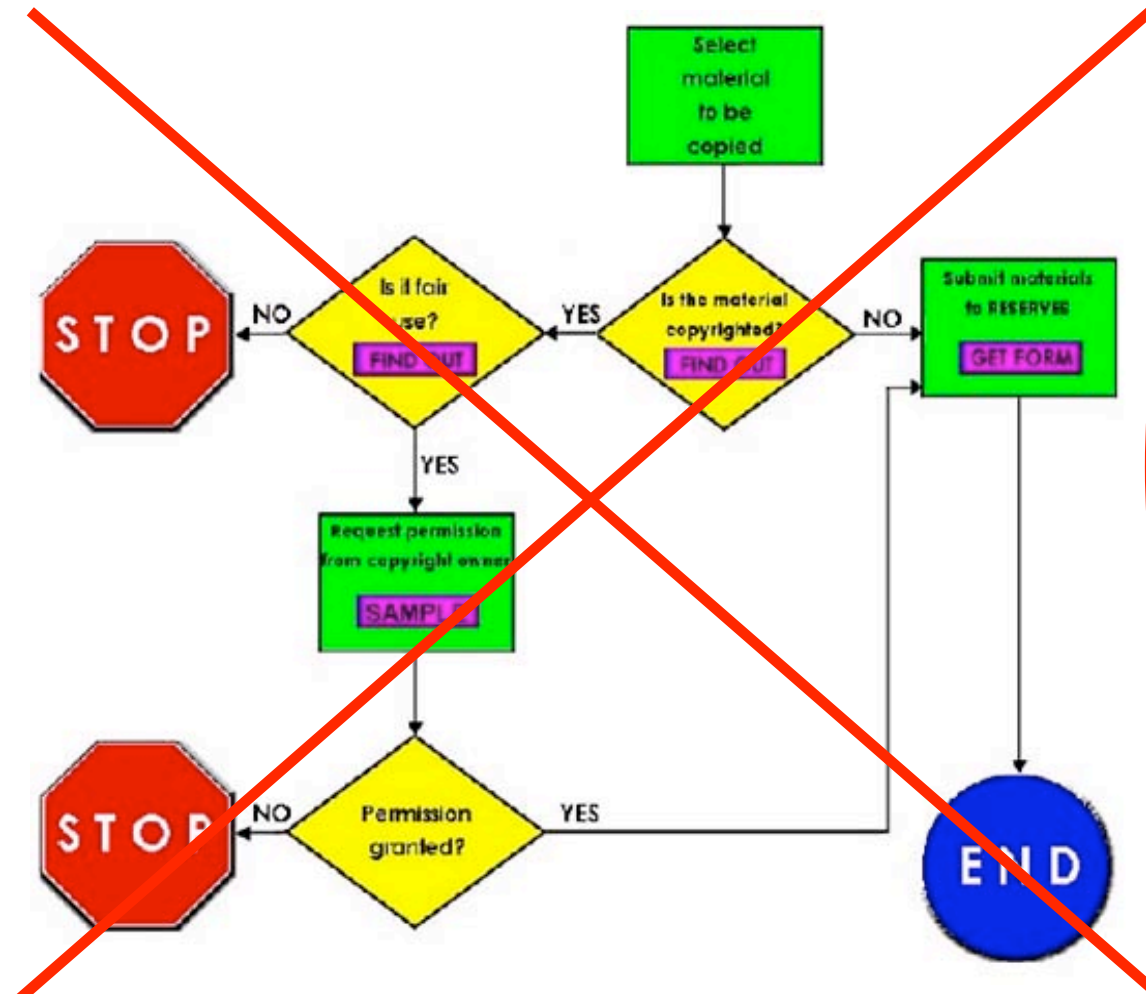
Select material to be copied

Is the material copyrighted?

FIND OUT

NO

Submit materials to RESERVES

GET FORM

YES

Is it fair use?

FIND OUT

NO

STOP

YES

Request permission from copyright owner

SAMPLE

Permission granted?

NO

STOP

YES

END